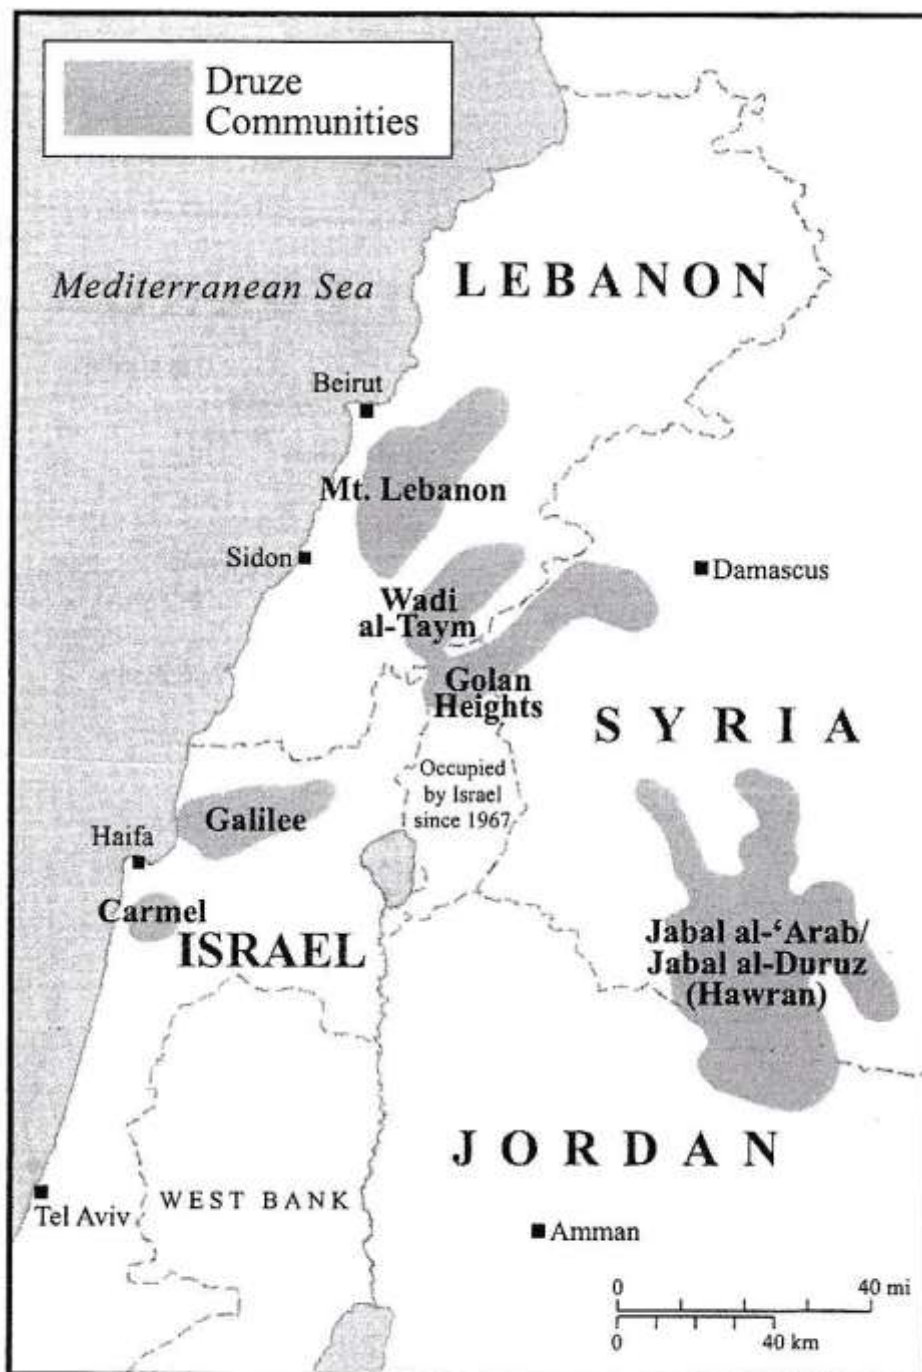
Druze Communities

Mediterranean Sea

LEBANON

Beirut

Mt. Lebanon

Sidon

Damascus

Wadi al-Taym

Golan Heights

SYRIA

Occupied by Israel since 1967

Haifa

Galilee

Carmel

ISRAEL

Jabal al-'Arab/ Jabal al-Duruz (Hawran)

JORDAN

Tel Aviv

WEST BANK

Amman

0

40 mi

0

40 km